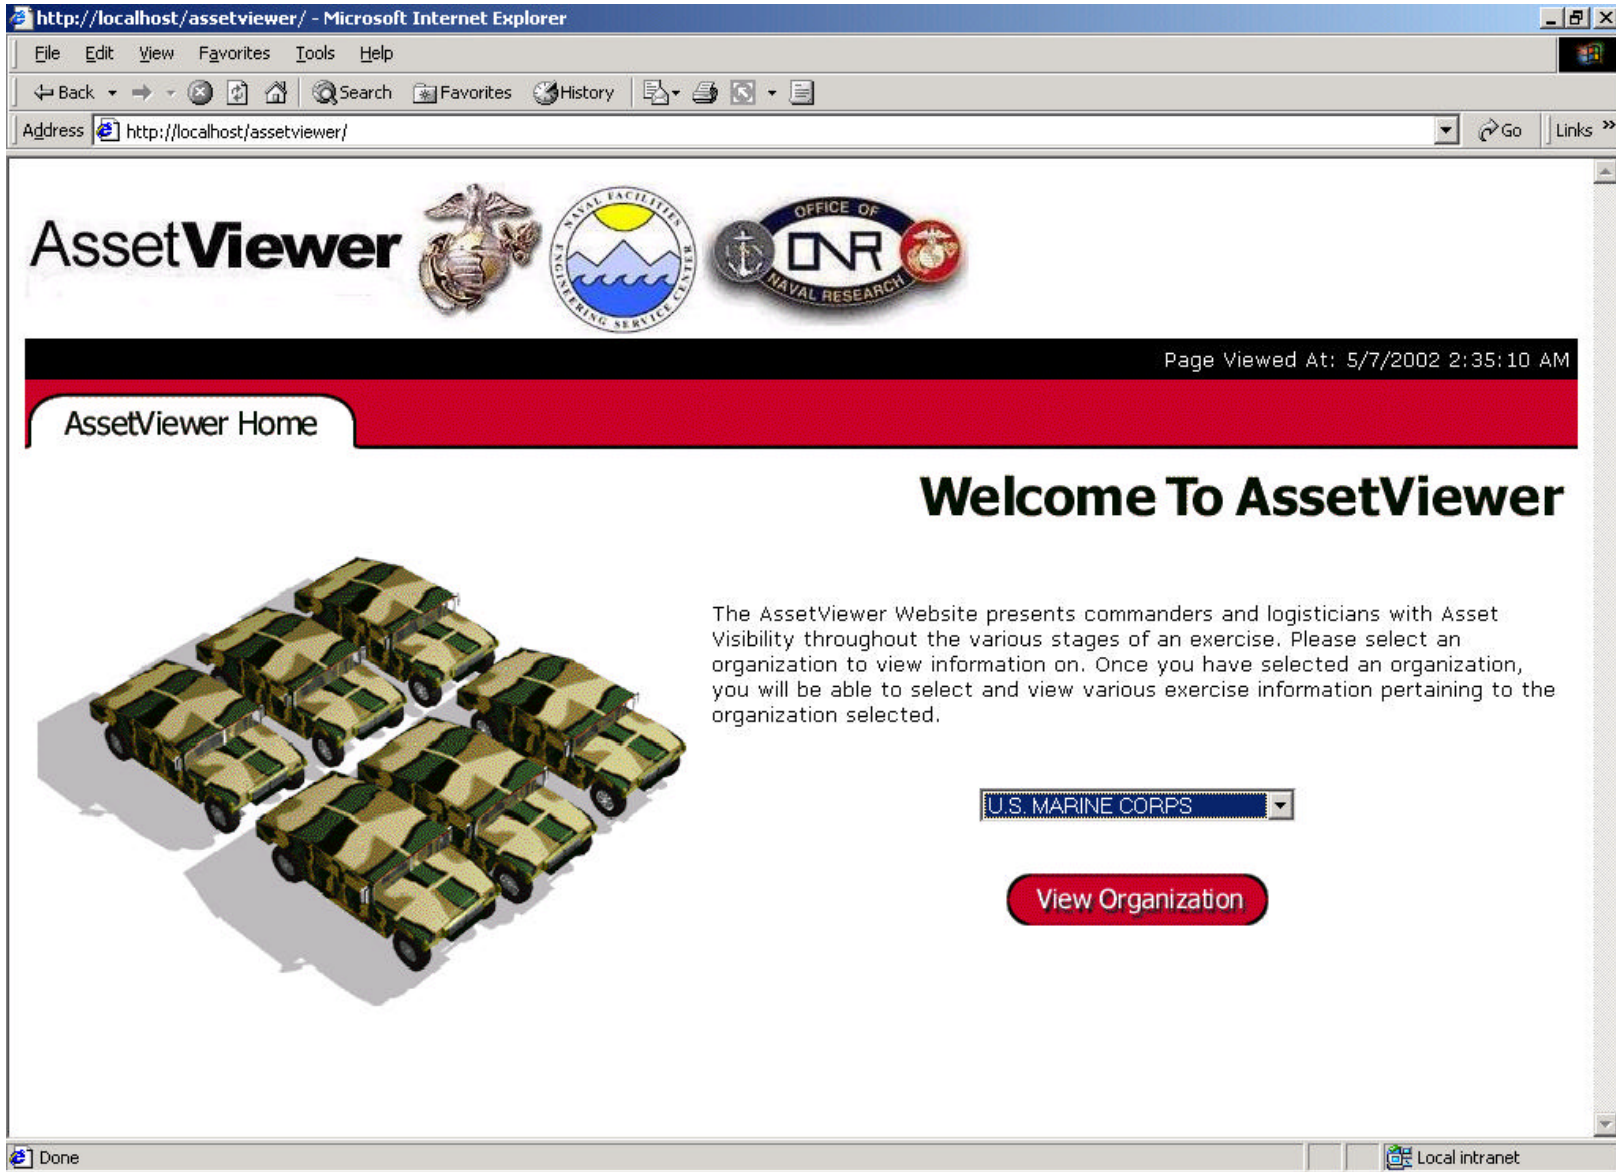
http://localhost/assetviewer/ - Microsoft Internet Explorer

File Edit View Favorites Tools Help

Back Search Favorites History

Address http://localhost/assetviewer/ Go Links »

AssetViewer

NAVAL FACILITIES ENGINEERING SERVICE CENTER

OFFICE OF ONR NAVAL RESEARCH

Page Viewed At: 5/7/2002 2:35:10 AM

AssetViewer Home

Welcome To AssetViewer

The AssetViewer Website presents commanders and logisticians with Asset Visibility throughout the various stages of an exercise. Please select an organization to view information on. Once you have selected an organization, you will be able to select and view various exercise information pertaining to the organization selected.

U.S. MARINE CORPS

View Organization

Done Local intranet